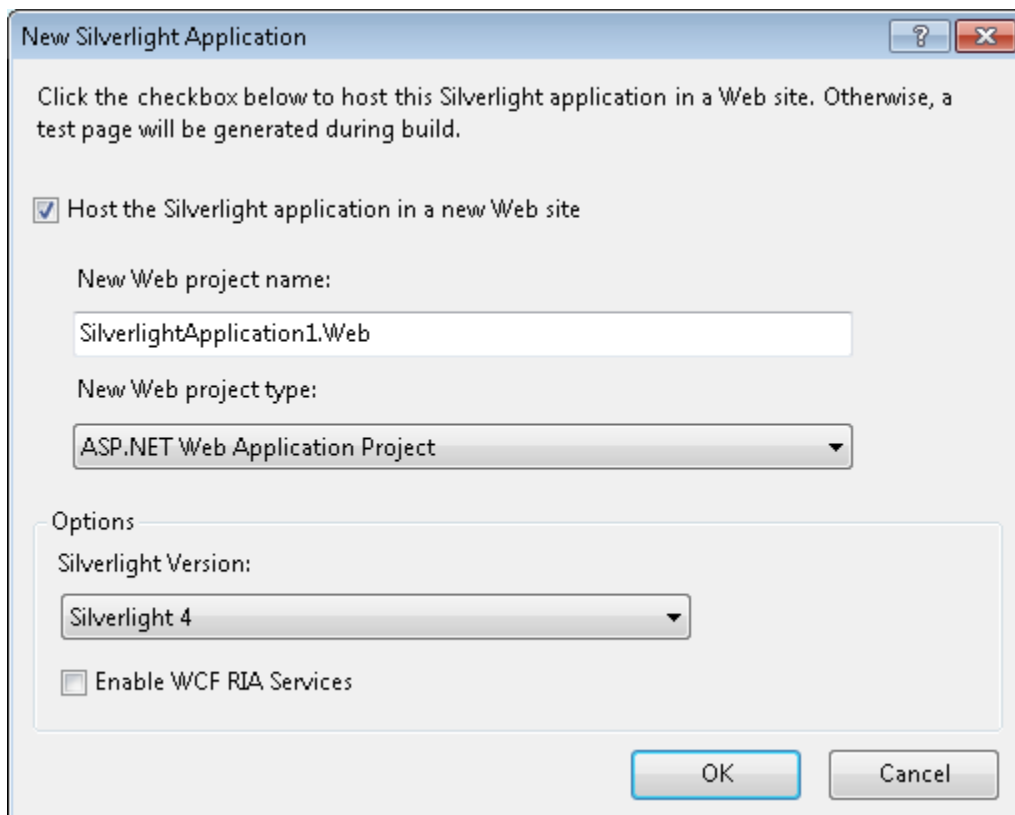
New Silverlight Application

?

Click the checkbox below to host this Silverlight application in a Web site. Otherwise, a test page will be generated during build.

Host the Silverlight application in a new Web site

New Web project name:

SilverlightApplication1.Web

New Web project type:

ASP.NET Web Application Project

Options

Silverlight Version:

Silverlight 4

Enable WCF RIA Services

OK

Cancel